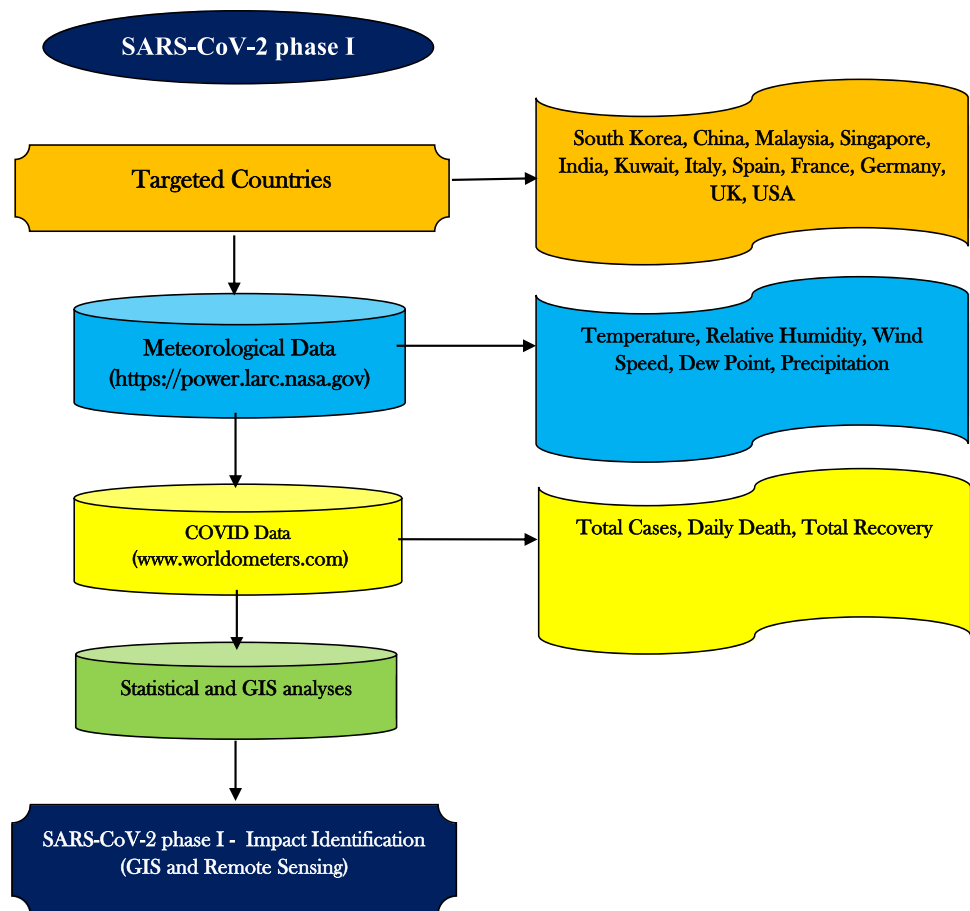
SARS-CoV-2 phase I

Targeted Countries

South Korea, China, Malaysia, Singapore, India, Kuwait, Italy, Spain, France, Germany, UK, USA

Meteorological Data (https://power.larc.nasa.gov)

Temperature, Relative Humidity, Wind Speed, Dew Point, Precipitation

COVID Data (www.worldometers.com)

Total Cases, Daily Death, Total Recovery

Statistical and GIS analyses

SARS-CoV-2 phase I - Impact Identification (GIS and Remote Sensing)